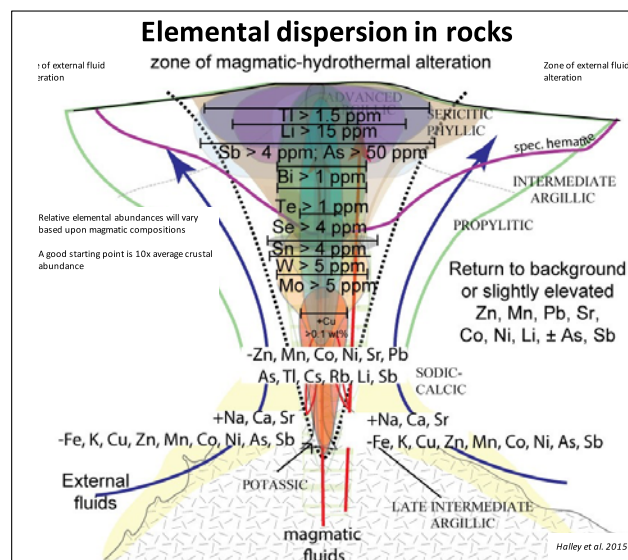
Elemental dispersion in rocks

zone of magmatic-hydrothermal alteration

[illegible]one of external fluid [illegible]lteration

Zone of external flui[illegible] alteration

ADVANCED ARGILLIC

SERICITIC PHYLLIC

Tl > 1.5 ppm
Li > 15 ppm
Sb > 4 ppm; As > 50 ppm
Bi > 1 ppm
Te > 1 ppm
Se > 4 ppm
Sn > 4 ppm
W > 5 ppm
Mo > 5 ppm

spec. hematite

INTERMEDIATE ARGILLIC

PROPYLITIC

Relative elemental abundances will vary based upon magmatic compositions

A good starting point is 10x average crustal abundance

Return to background or slightly elevated Zn, Mn, Pb, Sr, Co, Ni, Li, ± As, Sb

*Cu >0.1 wt%

-Zn, Mn, Co, Ni, Sr, Pb
As, Tl, Cs, Rb, Li, Sb

SODIC-CALCIC

+Na, Ca, Sr
-Fe, K, Cu, Zn, Mn, Co, Ni, As, Sb

+Na, Ca, Sr
-Fe, K, Cu, Zn, Mn, Co, Ni, As, Sb

External fluids

POTASSIC

LATE INTERMEDIATE ARGILLIC

magmatic fluids

Halley et al. 2015